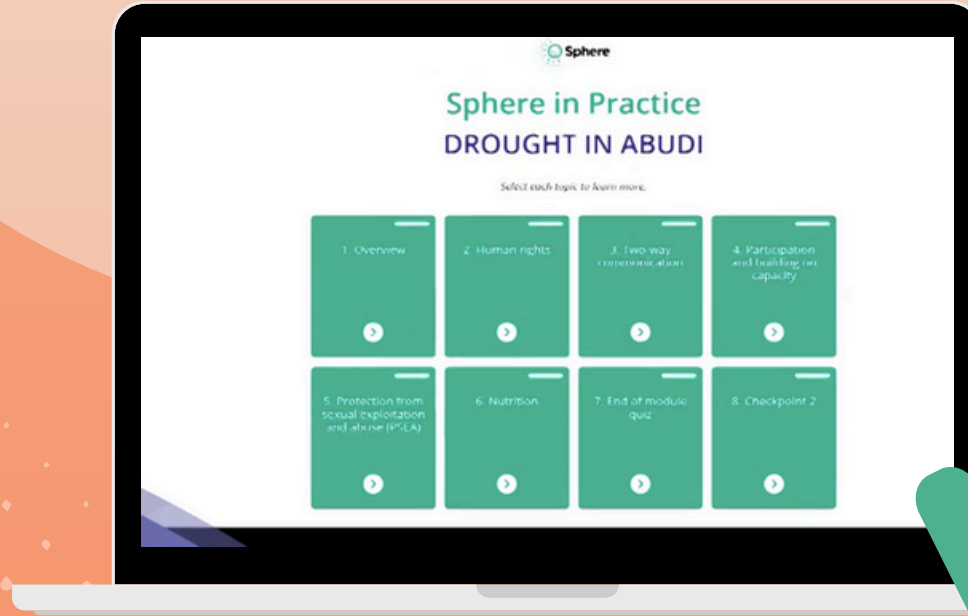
Sphere

Sphere in Practice
DROUGHT IN ABUDI

Select each topic to learn more.

1. Overview

2. Human rights

3. Two way communication

4. Participation and building on capacity

5. Protection from sexual exploitation and abuse (PSEA)

6. Nutrition

7. End of module quiz

8. Checkpoint 2